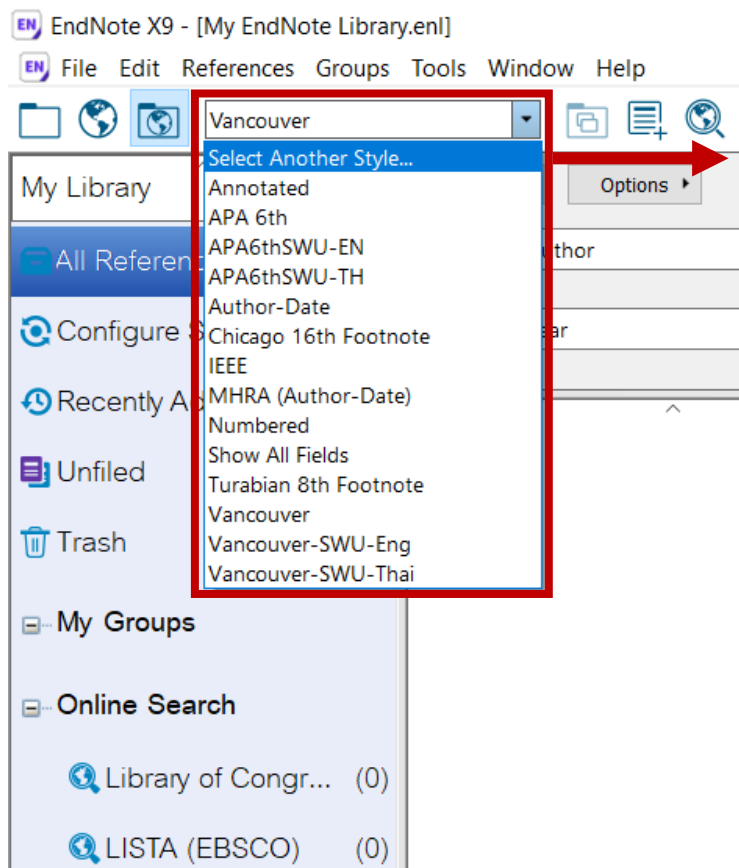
EN EndNote X9 - [My EndNote Library.enl]

EN File Edit References Groups Tools Window Help

Vancouver

Select Another Style...
Annotated
APA 6th
APA6thSWU-EN
APA6thSWU-TH
Author-Date
Chicago 16th Footnote
IEEE
MHRA (Author-Date)
Numbered
Show All Fields
Turabian 8th Footnote
Vancouver
Vancouver-SWU-Eng
Vancouver-SWU-Thai

Options

uthor

ear

My Library

All Referen

Configure S

Recently A

Unfiled

Trash

My Groups

Online Search

Library of Congr... (0)

LISTA (EBSCO) (0)